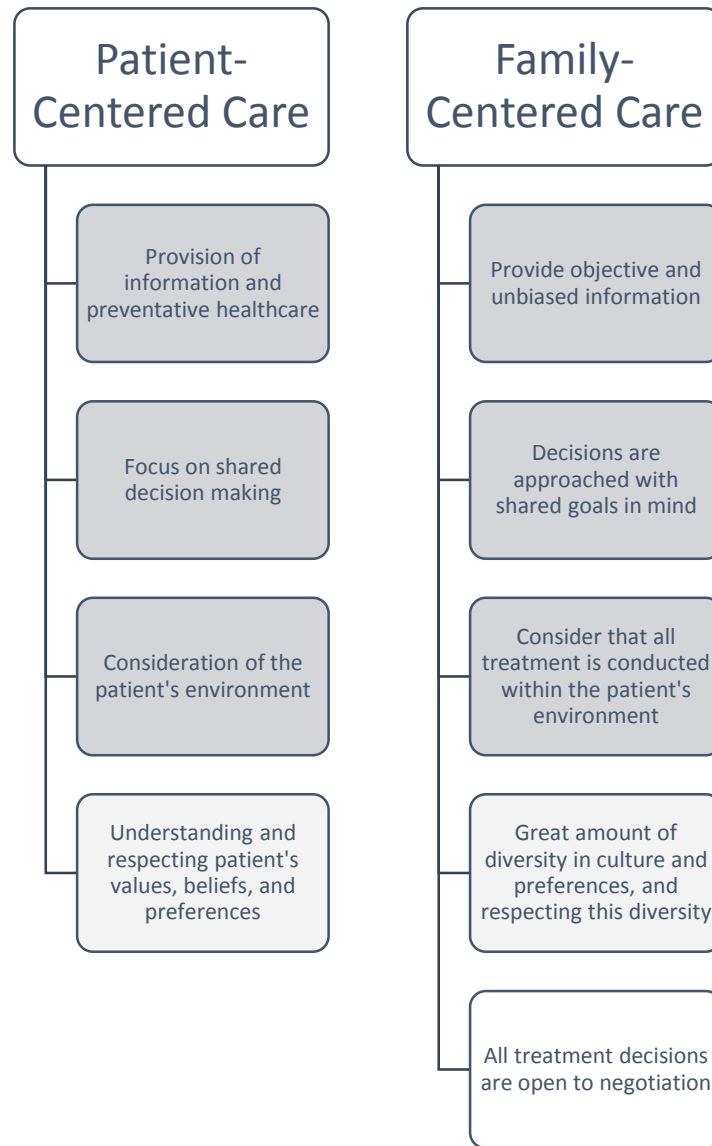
Patient-Centered Care

Provision of information and preventative healthcare

Focus on shared decision making

Consideration of the patient's environment

Understanding and respecting patient's values, beliefs, and preferences

Family-Centered Care

Provide objective and unbiased information

Decisions are approached with shared goals in mind

Consider that all treatment is conducted within the patient's environment

Great amount of diversity in culture and preferences, and respecting this diversity

All treatment decisions are open to negotiation